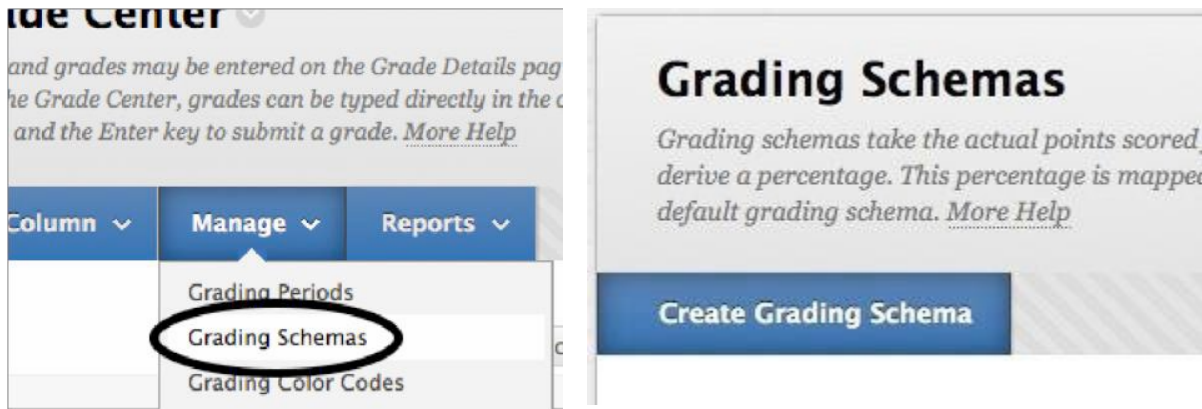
ıde Center

and grades may be entered on the Grade Details pag he Grade Center, grades can be typed directly in the c and the Enter key to submit a grade. More Help

Column ⌄ Manage ⌄ Reports ⌄

Grading Periods
Grading Schemas
Grading Color Codes

Grading Schemas

Grading schemas take the actual points scored derive a percentage. This percentage is mappec default grading schema. More Help

Create Grading Schema